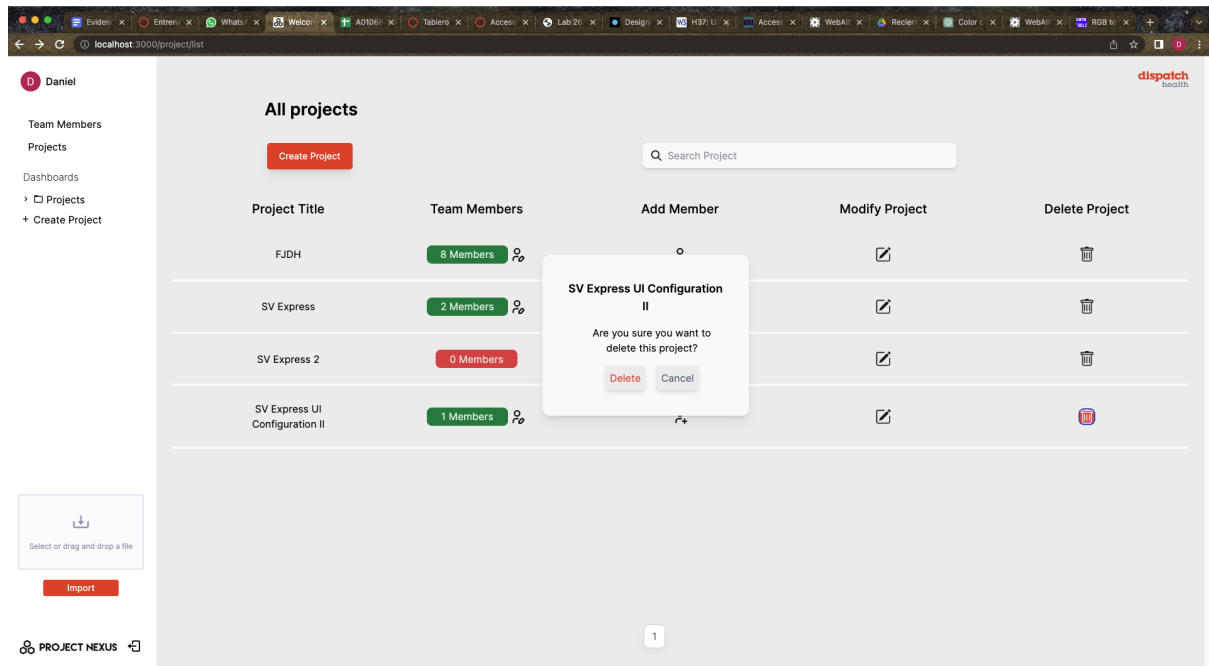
Eviden | Entrena | WhatsA | Welcom | A01068 | Tablero | Access | Lab 26 | Design | H37: U | Access | WebAI | Recient | Color | WebAI | RGB to

localhost:3000/project/list

D Daniel

Team Members
Projects

Dashboards
› Projects
+ Create Project

Select or drag and drop a file

Import

PROJECT NEXUS

dispatch health

All projects

Create Project

Search Project

| Project Title | Team Members | Add Member | Modify Project | Delete Project |
|---|---|---|---|---|
| FJDH | 8 Members | | | |
| SV Express | 2 Members | | | |
| SV Express 2 | 0 Members | | | |
| SV Express UI Configuration II | 1 Members | | | |

SV Express UI Configuration II

Are you sure you want to delete this project?

Delete Cancel

1